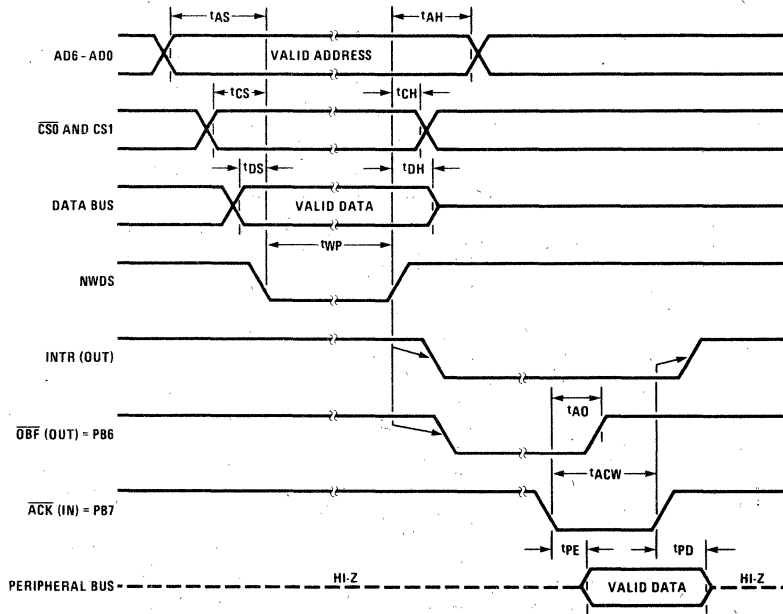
$t_{AS}$

$t_{AH}$

AD6 - AD0

VALID ADDRESS

$t_{CS}$

$t_{CH}$

$\overline{CS0}$ AND CS1

$t_{DS}$

$t_{DH}$

DATA BUS

VALID DATA

$t_{WP}$

NWDS

INTR (OUT)

$t_{AO}$

$\overline{OBF}$ (OUT) = PB6

$t_{ACW}$

$\overline{ACK}$ (IN) = PB7

$t_{PE}$

$t_{PD}$

PERIPHERAL BUS

HI-Z

VALID DATA

HI-Z